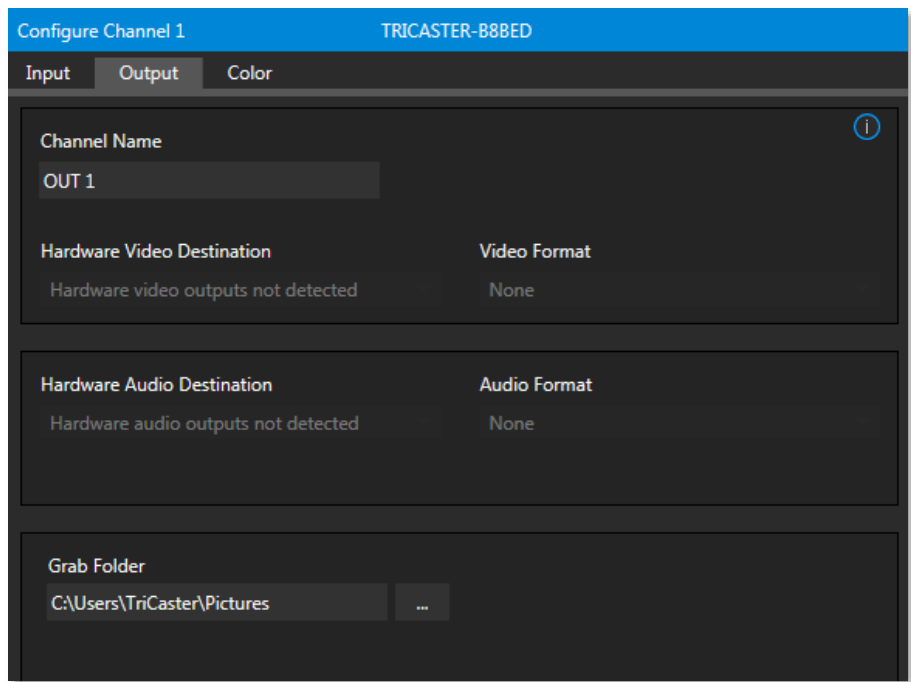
Configure Channel 1
TRICASTER-B8BED

Input
Output
Color

i

Channel Name
OUT 1

Hardware Video Destination
Hardware video outputs not detected

Video Format
None

Hardware Audio Destination
Hardware audio outputs not detected

Audio Format
None

Grab Folder
C:\Users\TriCaster\Pictures
...